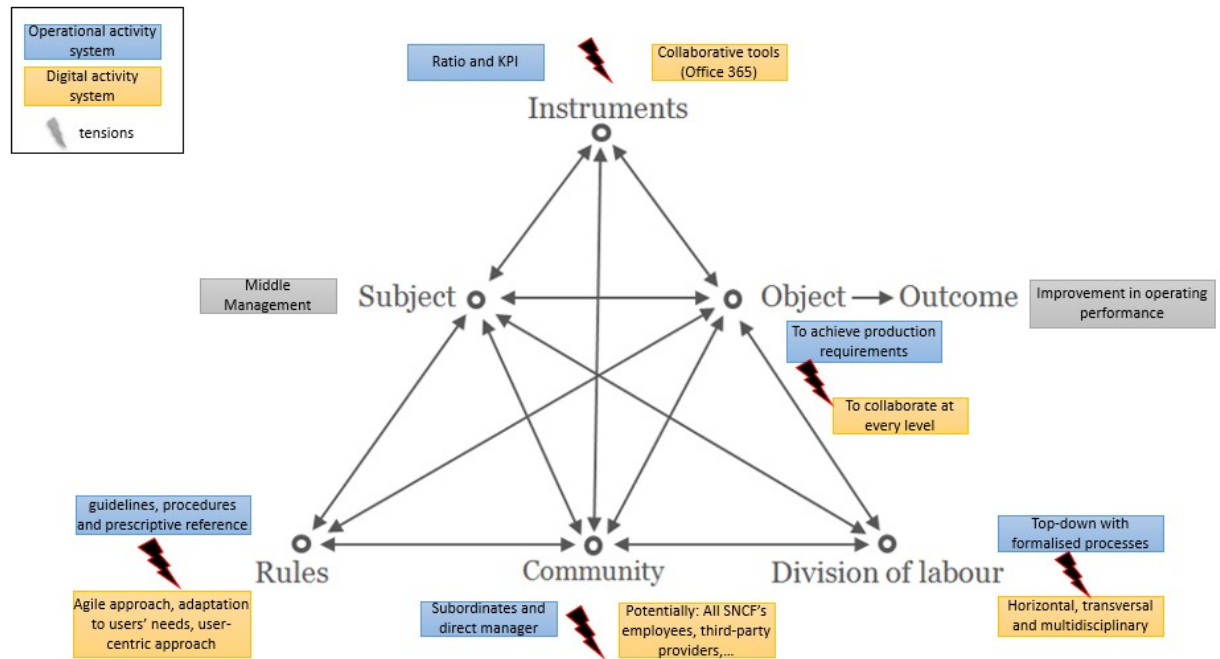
Operational activity system
Digital activity system
tensions

Ratio and KPI
Collaborative tools (Office 365)
Instruments

Middle Management
Subject
Object → Outcome
Improvement in operating performance
To achieve production requirements
To collaborate at every level

guidelines, procedures and prescriptive reference
Rules
Agile approach, adaptation to users' needs, user-centric approach

Community
Subordinates and direct manager
Potentially: All SNCF's employees, third-party providers,...

Top-down with formalised processes
Division of labour
Horizontal, transversal and multidisciplinary